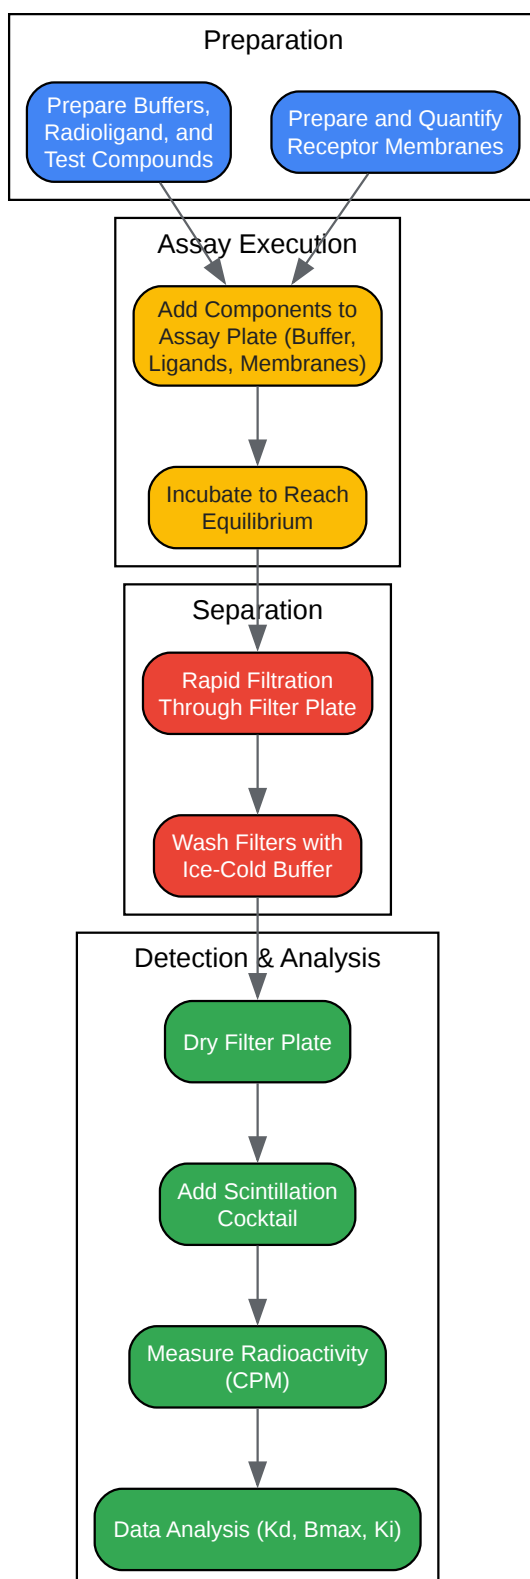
Preparation

Prepare Buffers, Radioligand, and Test Compounds

Prepare and Quantify Receptor Membranes

Assay Execution

Add Components to Assay Plate (Buffer, Ligands, Membranes)

Incubate to Reach Equilibrium

Separation

Rapid Filtration Through Filter Plate

Wash Filters with Ice-Cold Buffer

Detection & Analysis

Dry Filter Plate

Add Scintillation Cocktail

Measure Radioactivity (CPM)

Data Analysis (Kd, Bmax, Ki)